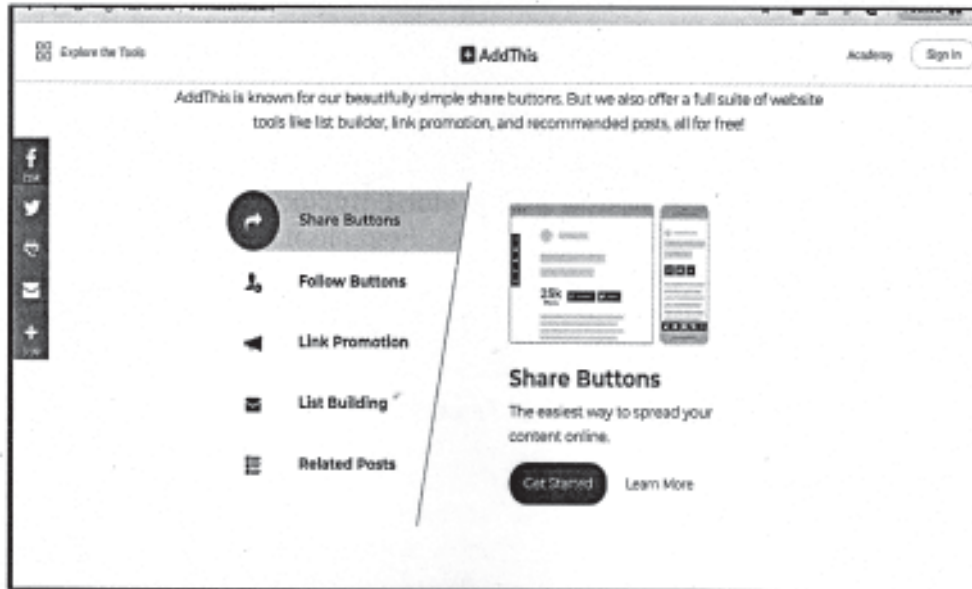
Explore the Tools

AddThis

Academy

Sign In

AddThis is known for our beautifully simple share buttons. But we also offer a full suite of website tools like list builder, link promotion, and recommended posts, all for free!

Share Buttons

Follow Buttons

Link Promotion

List Building

Related Posts

15k

Share Buttons

The easiest way to spread your content online.

Get Started

Learn More